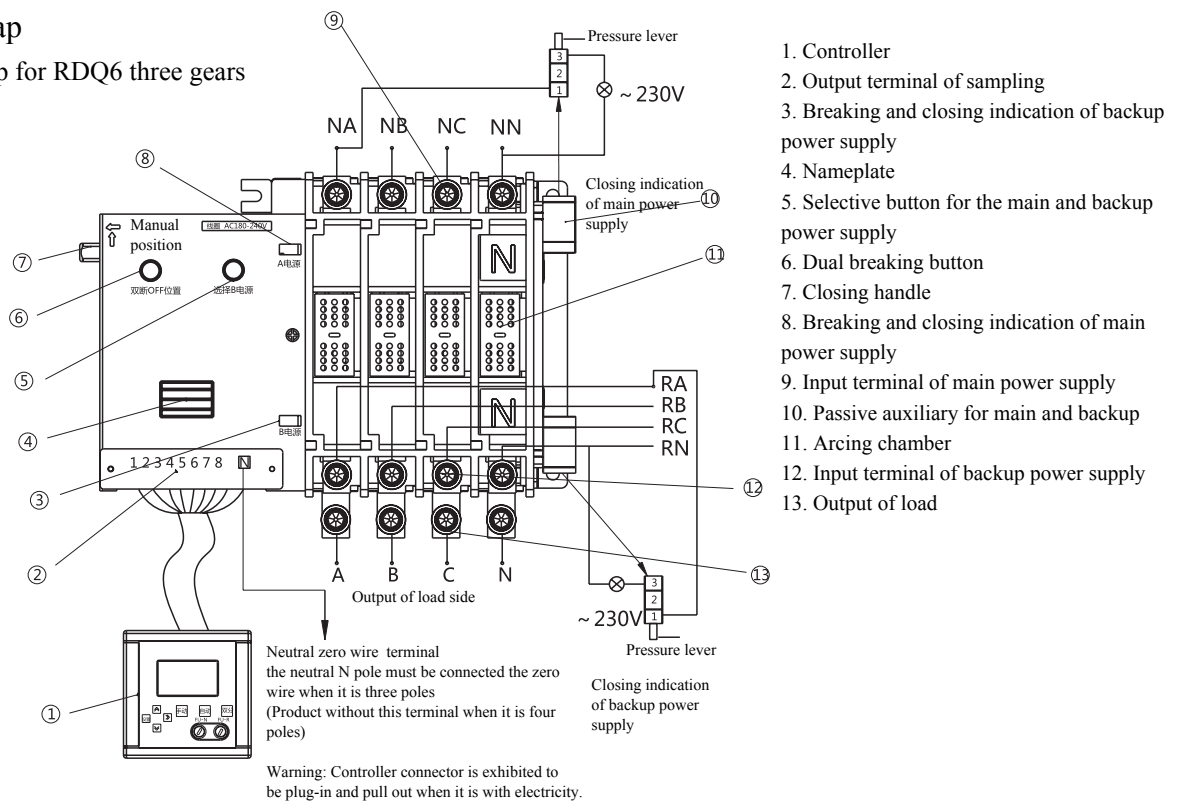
ap
p for RDQ6 three gears

⑨
Pressure lever
3
2
1
~ 230V
NA NB NC NN
⑧
Closing indication of main power supply ⑩
Manual position
线圈 AC180-240V
A电源
⑦
⑪
⑥
双断OFF位置
选择B电源
⑤
RA
RB
④
RC
B电源
RN
③
1 2 3 4 5 6 7 8 N
⑫
②
⑬
A B C N
Output of load side
3
2
~ 230V 1
Pressure lever
Neutral zero wire terminal
the neutral N pole must be connected the zero wire when it is three poles
(Product without this terminal when it is four poles)
①
Closing indication of backup power supply
Warning: Controller connector is exhibited to be plug-in and pull out when it is with electricity.

1. Controller
2. Output terminal of sampling
3. Breaking and closing indication of backup power supply
4. Nameplate
5. Selective button for the main and backup power supply
6. Dual breaking button
7. Closing handle
8. Breaking and closing indication of main power supply
9. Input terminal of main power supply
10. Passive auxiliary for main and backup
11. Arcing chamber
12. Input terminal of backup power supply
13. Output of load